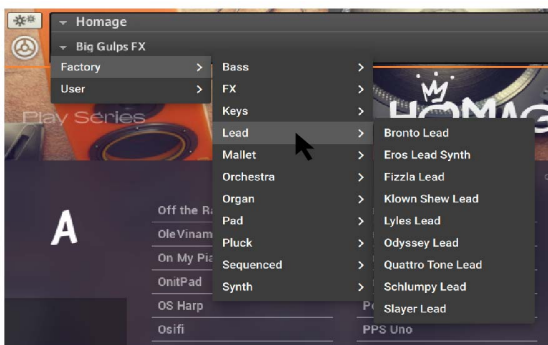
Homage
Big Gulps FX
Factory >
User >
Bass >
FX >
Keys >
Lead >
Mallet >
Orchestra >
Organ >
Pad >
Pluck >
Sequenced >
Synth >
Bronto Lead
Eros Lead Synth
Fizzla Lead
Klown Shew Lead
Lyles Lead
Odyssey Lead
Quattro Tone Lead
Schlumpy Lead
Slayer Lead
Play Series
HOMA
A
Off the Ra
OleVinam
On My Pia
OnitPad
OS Harp
Osifi
Po
PPS Uno